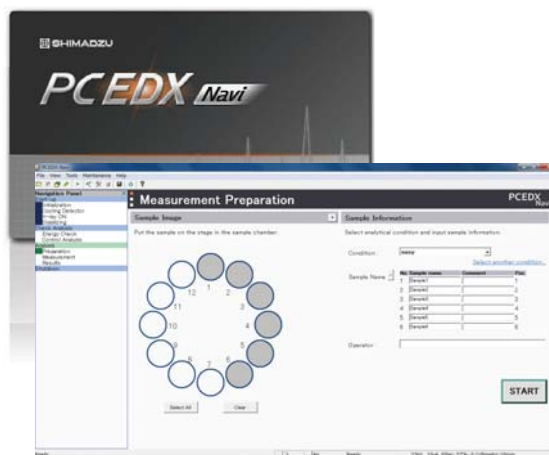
SHIMADZU

PCEDX Navi

PCEDX Navi

File View Tools Maintenance Help

Navigation Panel

Initialization

Cooling Detector

X-ray ON

Inspecting

Energy Check

Control Analysis

Preparation

Measurement

Results

Shutdown

Measurement Preparation

PCEDX Navi

Sample Image

Put the sample on the stage in the sample chamber.

1
2
3
4
5
6
7
8
9
10
11
12

Select All

Clear

Sample Information

Select analytical condition and input sample information.

Condition:

Select another condition...

Sample Name

| No. | Sample name | Comment | Pos. |
|---|---|---|---|
| 1 | Sample1 | | 1 |
| 2 | Sample2 | | 2 |
| 3 | Sample3 | | 3 |
| 4 | Sample4 | | 4 |
| 5 | Sample5 | | 5 |
| 6 | Sample6 | | 6 |

Operator:

START

Ready